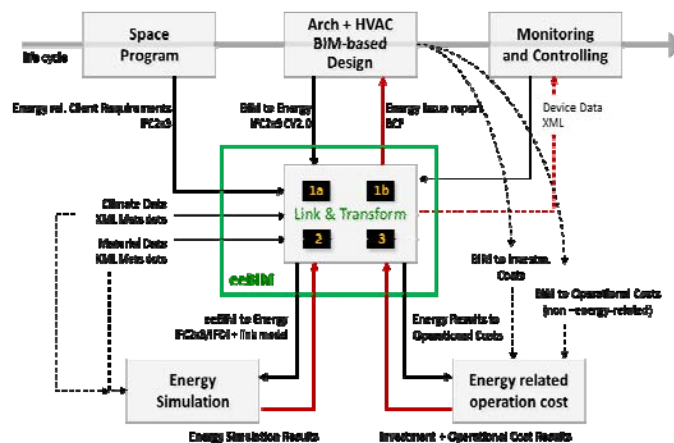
Space Program

Arch + HVAC BIM-based Design

Monitoring and Controlling

life cycle

Energy rel. Client Requirements IFC2x3

BIM to Energy IFC2x3 CV2.0

Energy issue report BCF

Device Data XML

1a

1b

Link & Transform

Climate Data XML Meta data

Material Data XML Meta data

2

3

eeBIM

BIM to Investm. Costs

BIM to Operational Costs (non-energy-related)

eeBIM to Energy IFC2x3/IFC4 + link model

Energy Results to Operational Costs

Energy Simulation

Energy related operation cost

Energy Simulation Results

Investment + Operational Cost Results